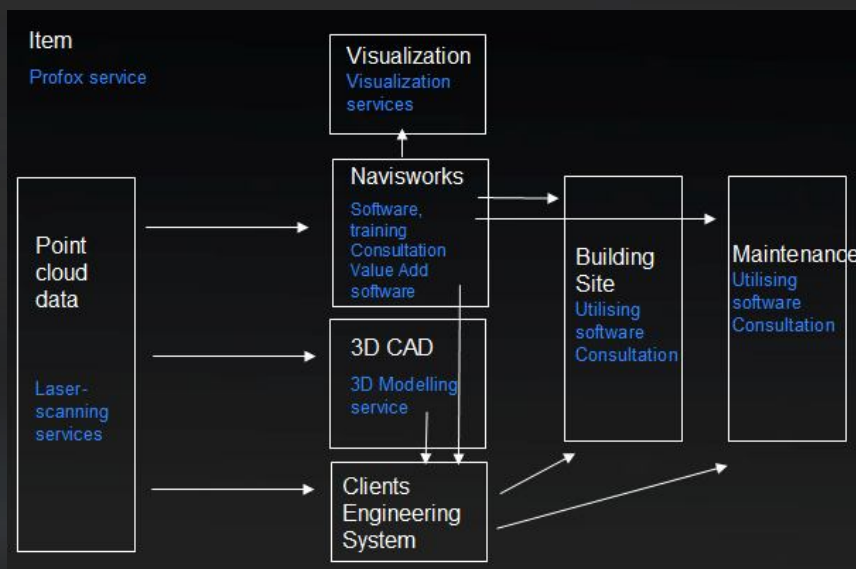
Item
Profox service

Visualization
Visualization services

Navisworks
Software, training
Consultation
Value Add software

Point cloud data

Laser-scanning services

3D CAD
3D Modelling service

Clients Engineering System

Building Site
Utilising software
Consultation

Maintenance
Utilising software
Consultation